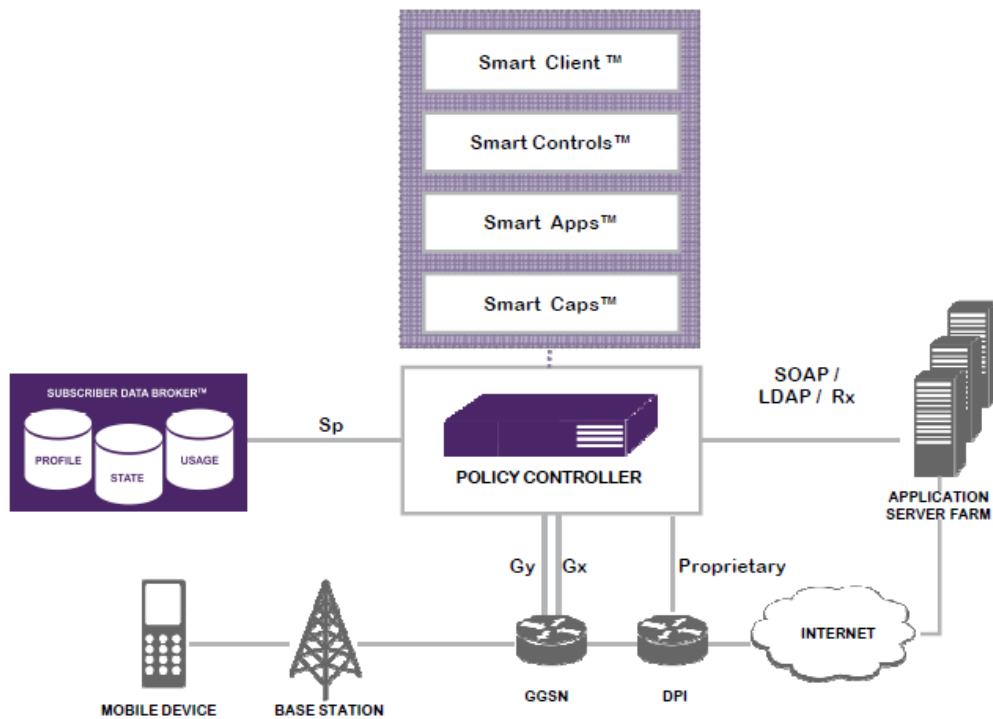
Smart Client™

Smart Controls™

Smart Apps™

Smart Caps™

SUBSCRIBER DATA BROKER™

PROFILE

STATE

USAGE

Sp

POLICY CONTROLLER

SOAP / LDAP / Rx

APPLICATION SERVER FARM

Gy

Gx

Proprietary

INTERNET

MOBILE DEVICE

BASE STATION

GGSN

DPI